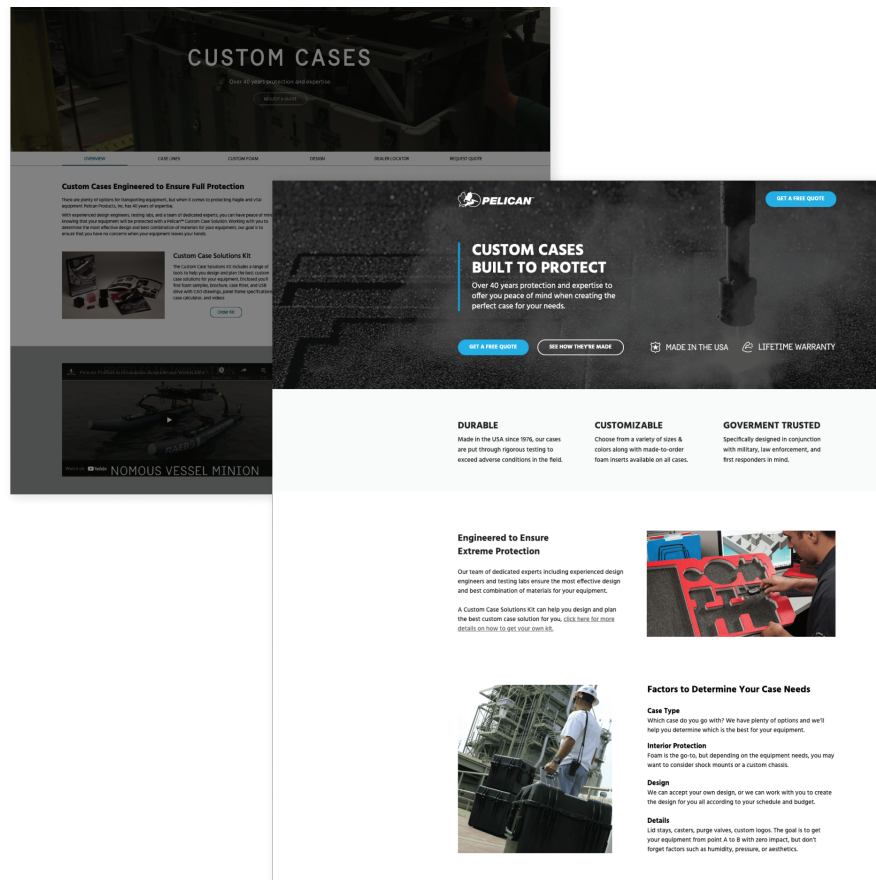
CUSTOM CASES

Over 40 years protection and expertise

REQUEST A QUOTE

OVERVIEW CASE LINES CUSTOM FOAM DESIGN DEALER LOCATOR REQUEST QUOTE

Custom Cases Engineered to Ensure Full Protection

There are plenty of options for transporting equipment, but when it comes to protecting fragile and vital equipment Pelican Products, Inc. has 40 years of expertise.

With experienced design engineers, testing labs, and a team of dedicated experts, you can have peace of mind knowing that your equipment will be protected with a Pelican™ Custom Case Solution. Working with you to determine the most effective design and best combination of materials for your equipment, our goal is to ensure that you have no concerns when your equipment leaves your hands.

Custom Case Solutions Kit

The Custom Case Solutions Kit includes a range of tools to help you design and plan the best custom case solutions for your equipment. Enclosed you'll find foam samples, brochure, case finish, and USB drive with CAD drawings, panel frame specifications, case calculator, and videos.

SHOP KIT

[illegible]

Watch on YouTube NOMOUS VESSEL MINION

PELICAN

GET A FREE QUOTE

CUSTOM CASES BUILT TO PROTECT

Over 40 years protection and expertise to offer you peace of mind when creating the perfect case for your needs.

GET A FREE QUOTE SEE HOW THEY'RE MADE MADE IN THE USA LIFETIME WARRANTY

DURABLE
Made in the USA since 1976, our cases are put through rigorous testing to exceed adverse conditions in the field.

CUSTOMIZABLE
Choose from a variety of sizes & colors along with made-to-order foam inserts available on all cases.

GOVERMENT TRUSTED
Specifically designed in conjunction with military, law enforcement, and first responders in mind.

Engineered to Ensure Extreme Protection

Our team of dedicated experts including experienced design engineers and testing labs ensure the most effective design and best combination of materials for your equipment.

A Custom Case Solutions Kit can help you design and plan the best custom case solution for you, click here for more details on how to get your own kit.

Factors to Determine Your Case Needs

Case Type
Which case do you go with? We have plenty of options and we'll help you determine which is the best for your equipment.

Interior Protection
Foam is the go-to, but depending on the equipment needs, you may want to consider shock mounts or a custom chassis.

Design
We can accept your own design, or we can work with you to create the design for you all according to your schedule and budget.

Details
Lid stays, casters, purge valves, custom logos. The goal is to get your equipment from point A to B with zero impact, but don't forget factors such as humidity, pressure, or aesthetics.